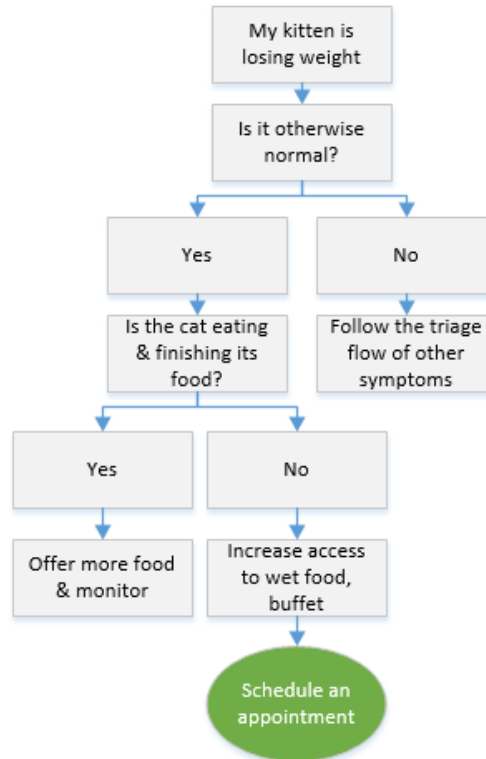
My kitten is losing weight

Is it otherwise normal?

Yes

No

Is the cat eating & finishing its food?

Follow the triage flow of other symptoms

Yes

No

Offer more food & monitor

Increase access to wet food, buffet

Schedule an appointment